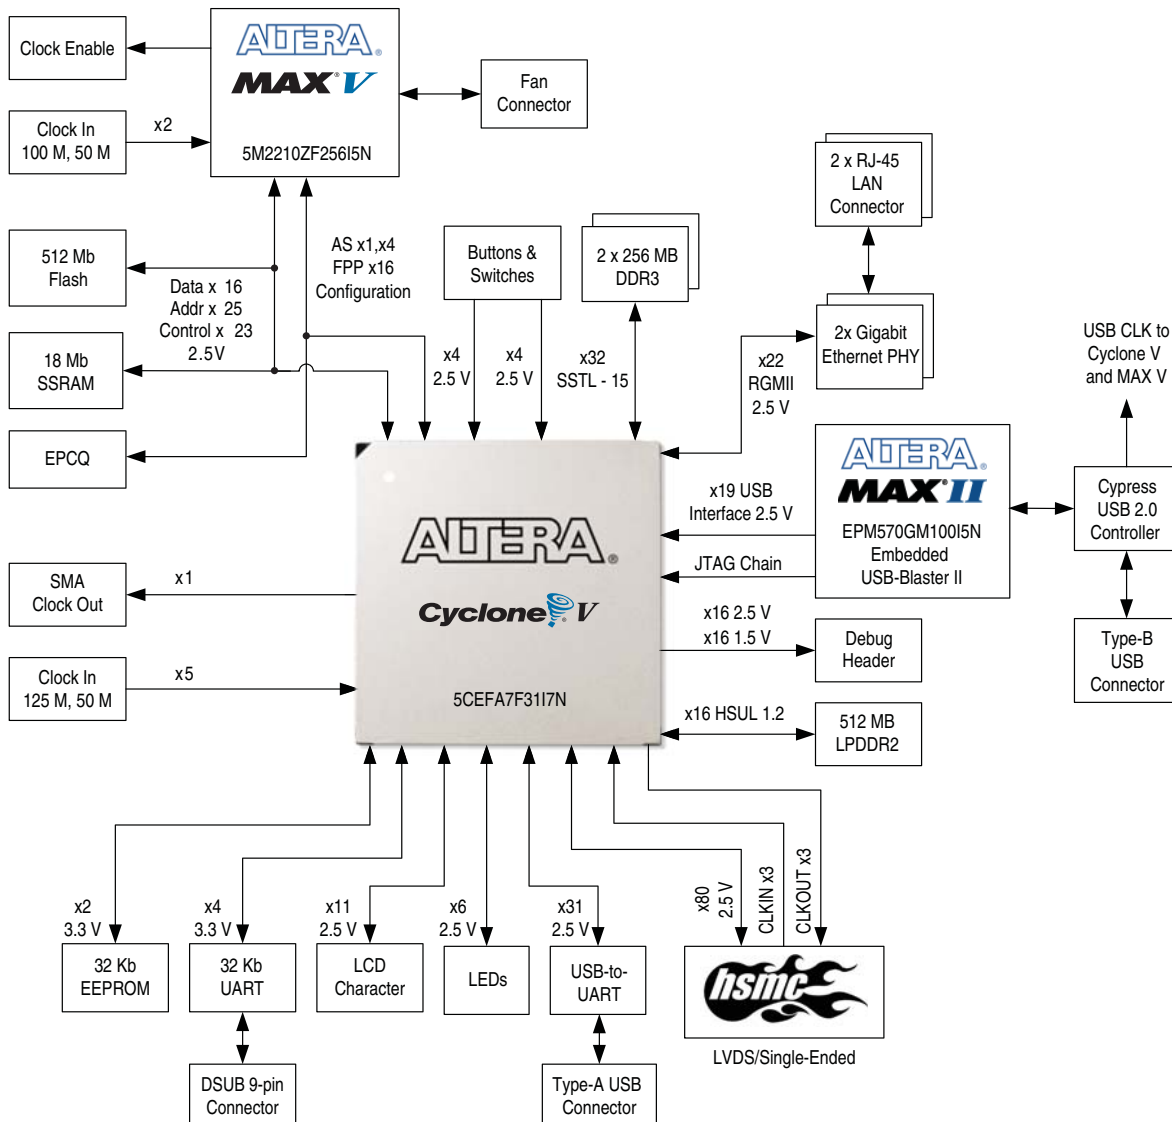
Clock Enable

ALTERA
MAX V
5M2210ZF256I5N

Fan Connector

Clock In 100 M, 50 M

x2

512 Mb Flash

Data x 16
Addr x 25
Control x 23
2.5 V

AS x1,x4
FPP x16
Configuration

18 Mb SSRAM

EPCQ

Buttons & Switches

2 x 256 MB DDR3

2 x RJ-45 LAN Connector

2x Gigabit Ethernet PHY

x4
2.5 V

x4
2.5 V

x32
SSTL - 15

x22
RGMII
2.5 V

USB CLK to Cyclone V and MAX V

ALTERA
Cyclone V
5CEFA7F31I7N

x19 USB Interface 2.5 V

JTAG Chain

ALTERA
MAX II
EPM570GM100I5N
Embedded
USB-Blaster II

Cypress USB 2.0 Controller

SMA Clock Out

x1

x16 2.5 V
x16 1.5 V

Debug Header

Type-B USB Connector

Clock In 125 M, 50 M

x5

x16 HSUL 1.2

512 MB LPDDR2

x2
3.3 V

x4
3.3 V

x11
2.5 V

x6
2.5 V

x31
2.5 V

x80
2.5 V

CLKIN x3

CLKOUT x3

32 Kb EEPROM

32 Kb UART

LCD Character

LEDs

USB-to-UART

hsmc

LVDS/Single-Ended

DSUB 9-pin Connector

Type-A USB Connector